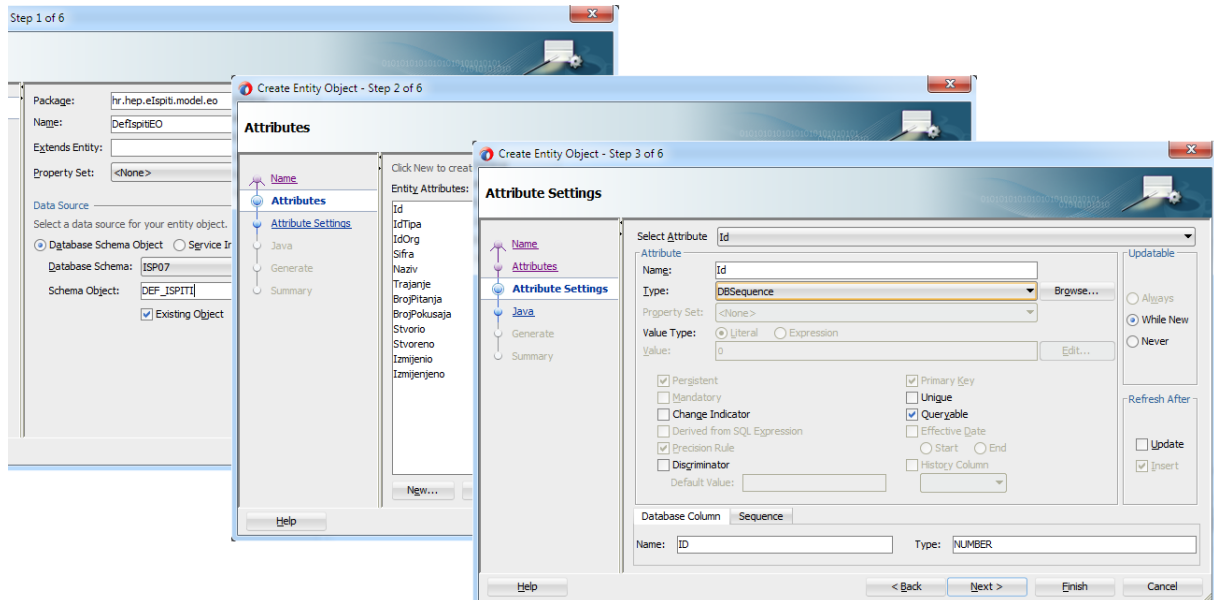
Step 1 of 6

Package: hr.hep.eIspiti.model.eo
Name: DefIspitiEO
Extends Entity:
Property Set: <None>

Data Source
Select a data source for your entity object.
Database Schema Object Service I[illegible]
Database Schema: ISP07
Schema Object: DEF_ISPITI
Existing Object

Create Entity Object - Step 2 of 6

Attributes

Name
Attributes
Attribute Settings
Java
Generate
Summary

Click New to creat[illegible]
Entity Attributes:
Id
IdTipa
IdOrg
Sifra
Naziv
Trajanje
BrojPitanja
BrojPokusaja
Stvorio
Stvoreno
Izmijenio
Izmijenjeno

New...

Help

Create Entity Object - Step 3 of 6

Attribute Settings

Name
Attributes
Attribute Settings
Java
Generate
Summary

Select Attribute Id
Attribute
Name: Id
Type: DBSequence Browse...
Property Set: <None>
Value Type: Literal Expression
Value: 0 Edit...

Persistent
Mandatory
Change Indicator
Derived from SQL Expression
Precision Rule
Discriminator
Default Value:

Primary Key
Unique
Queryable
Effective Date
Start End
History Column

Updatable
Always
While New
Never

Refresh After
Update
Insert

Database Column Sequence
Name: ID Type: NUMBER

Help < Back Next > Finish Cancel